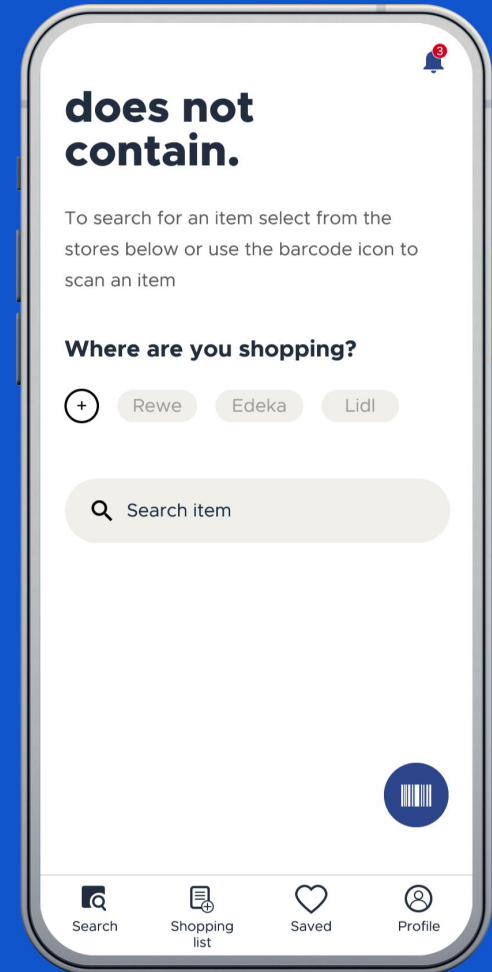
3

does not contain.

To search for an item select from the stores below or use the barcode icon to scan an item

Where are you shopping?

+ Rewe Edeka Lidl

Search item

Search
Shopping list
Saved
Profile